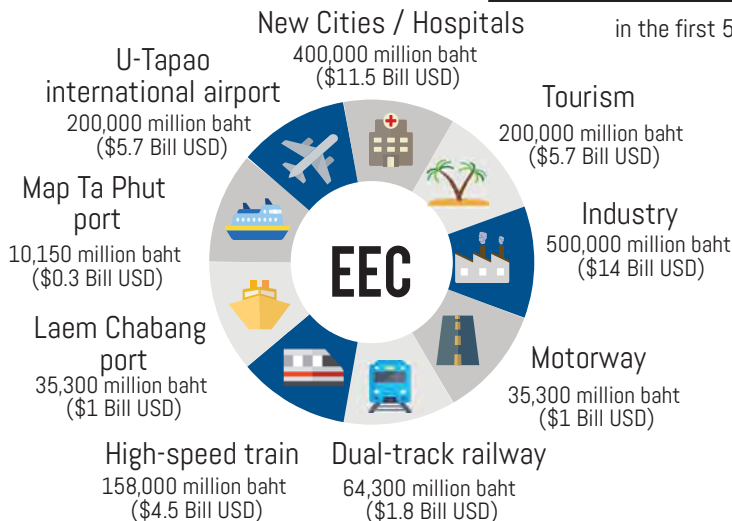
in the first 5

New Cities / Hospitals
400,000 million baht
($11.5 Bill USD)

Tourism
200,000 million baht
($5.7 Bill USD)

Industry
500,000 million baht
($14 Bill USD)

Motorway
35,300 million baht
($1 Bill USD)

Dual-track railway
64,300 million baht
($1.8 Bill USD)

High-speed train
158,000 million baht
($4.5 Bill USD)

Laem Chabang port
35,300 million baht
($1 Bill USD)

Map Ta Phut port
10,150 million baht
($0.3 Bill USD)

U-Tapao international airport
200,000 million baht
($5.7 Bill USD)

EEC